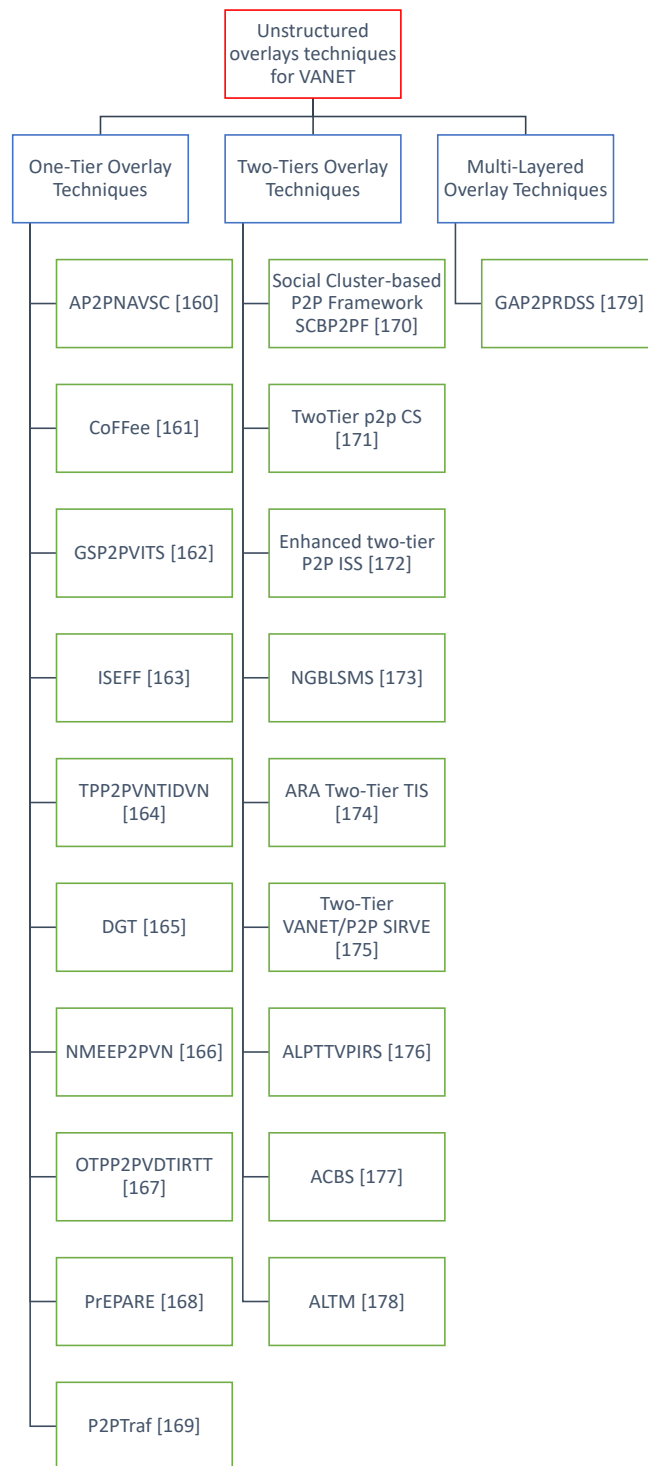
Unstructured overlays techniques for VANET

One-Tier Overlay Techniques

AP2PNAVSC [160]

CoFFee [161]

GSP2PVITS [162]

ISEFF [163]

TPP2PVNTIDVN [164]

DGT [165]

NMEEP2PVN [166]

OTPP2PVDTIRTT [167]

PrEPARE [168]

P2PTraf [169]

Two-Tiers Overlay Techniques

Social Cluster-based P2P Framework SCBP2PF [170]

TwoTier p2p CS [171]

Enhanced two-tier P2P ISS [172]

NGBLSMS [173]

ARA Two-Tier TIS [174]

Two-Tier VANET/P2P SIRVE [175]

ALPTTVPIRS [176]

ACBS [177]

ALTM [178]

Multi-Layered Overlay Techniques

GAP2PRDSS [179]